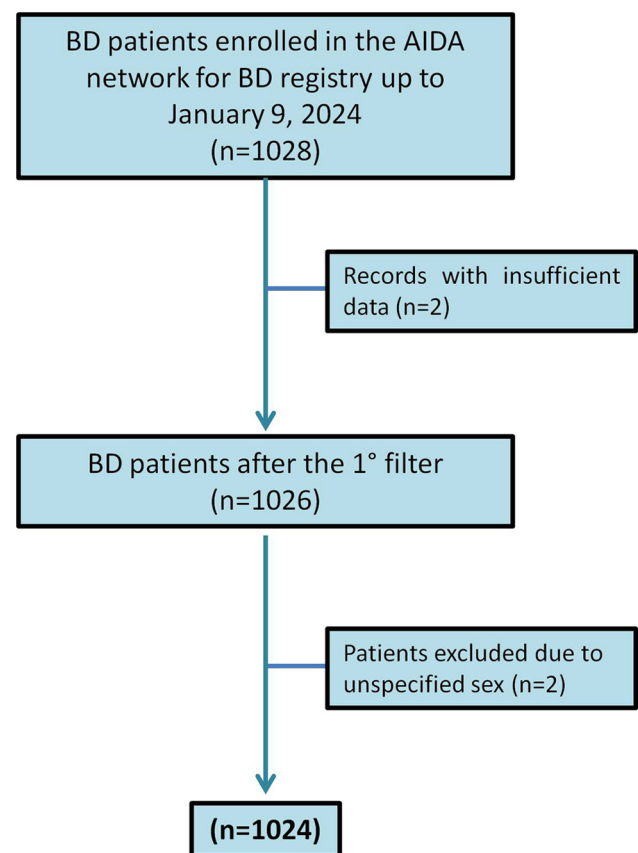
BD patients enrolled in the AIDA network for BD registry up to January 9, 2024
(n=1028)

Records with insufficient data (n=2)

BD patients after the 1° filter
(n=1026)

Patients excluded due to unspecified sex (n=2)

(n=1024)